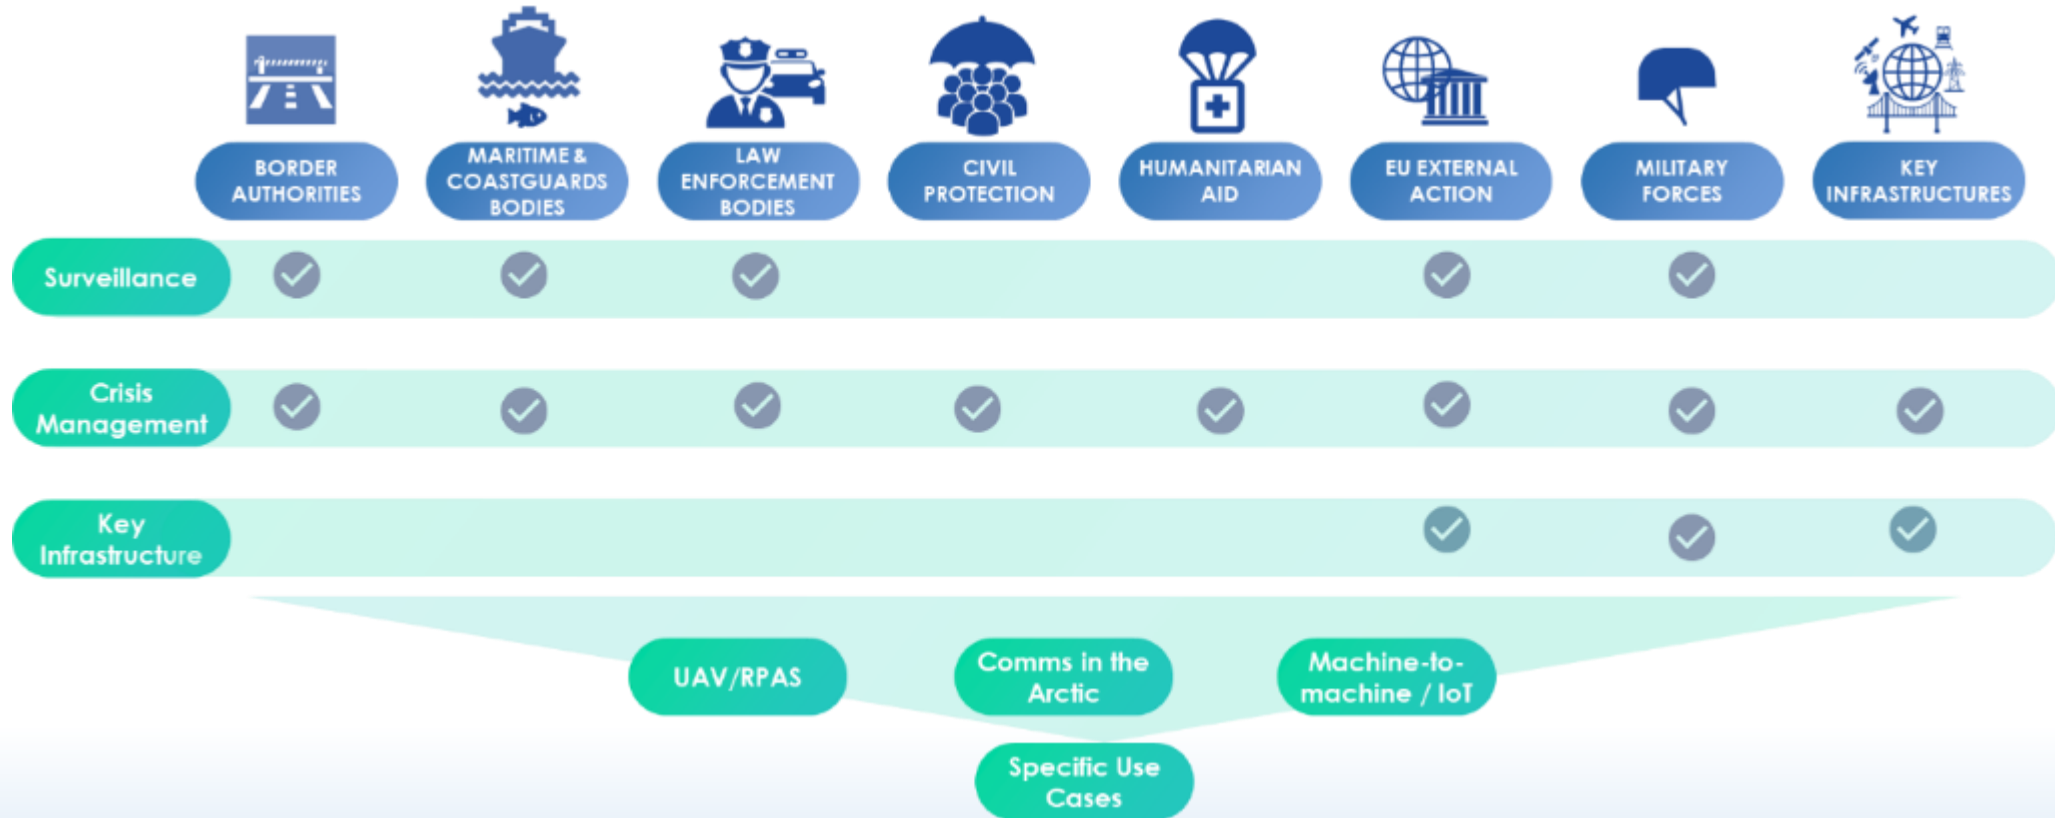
| | BORDER AUTHORITIES | MARITIME & COASTGUARDS BODIES | LAW ENFORCEMENT BODIES | CIVIL PROTECTION | HUMANITARIAN AID | EU EXTERNAL ACTION | MILITARY FORCES | KEY INFRASTRUCTURES |
|---|---|---|---|---|---|---|---|---|
| Surveillance | ✓ | ✓ | ✓ | | | ✓ | ✓ | |
| Crisis Management | ✓ | ✓ | ✓ | ✓ | ✓ | ✓ | ✓ | ✓ |
| Key Infrastructure | | | | | | ✓ | ✓ | ✓ |

UAV/RPAS

Comms in the Arctic

Machine-to-machine / IoT

Specific Use Cases